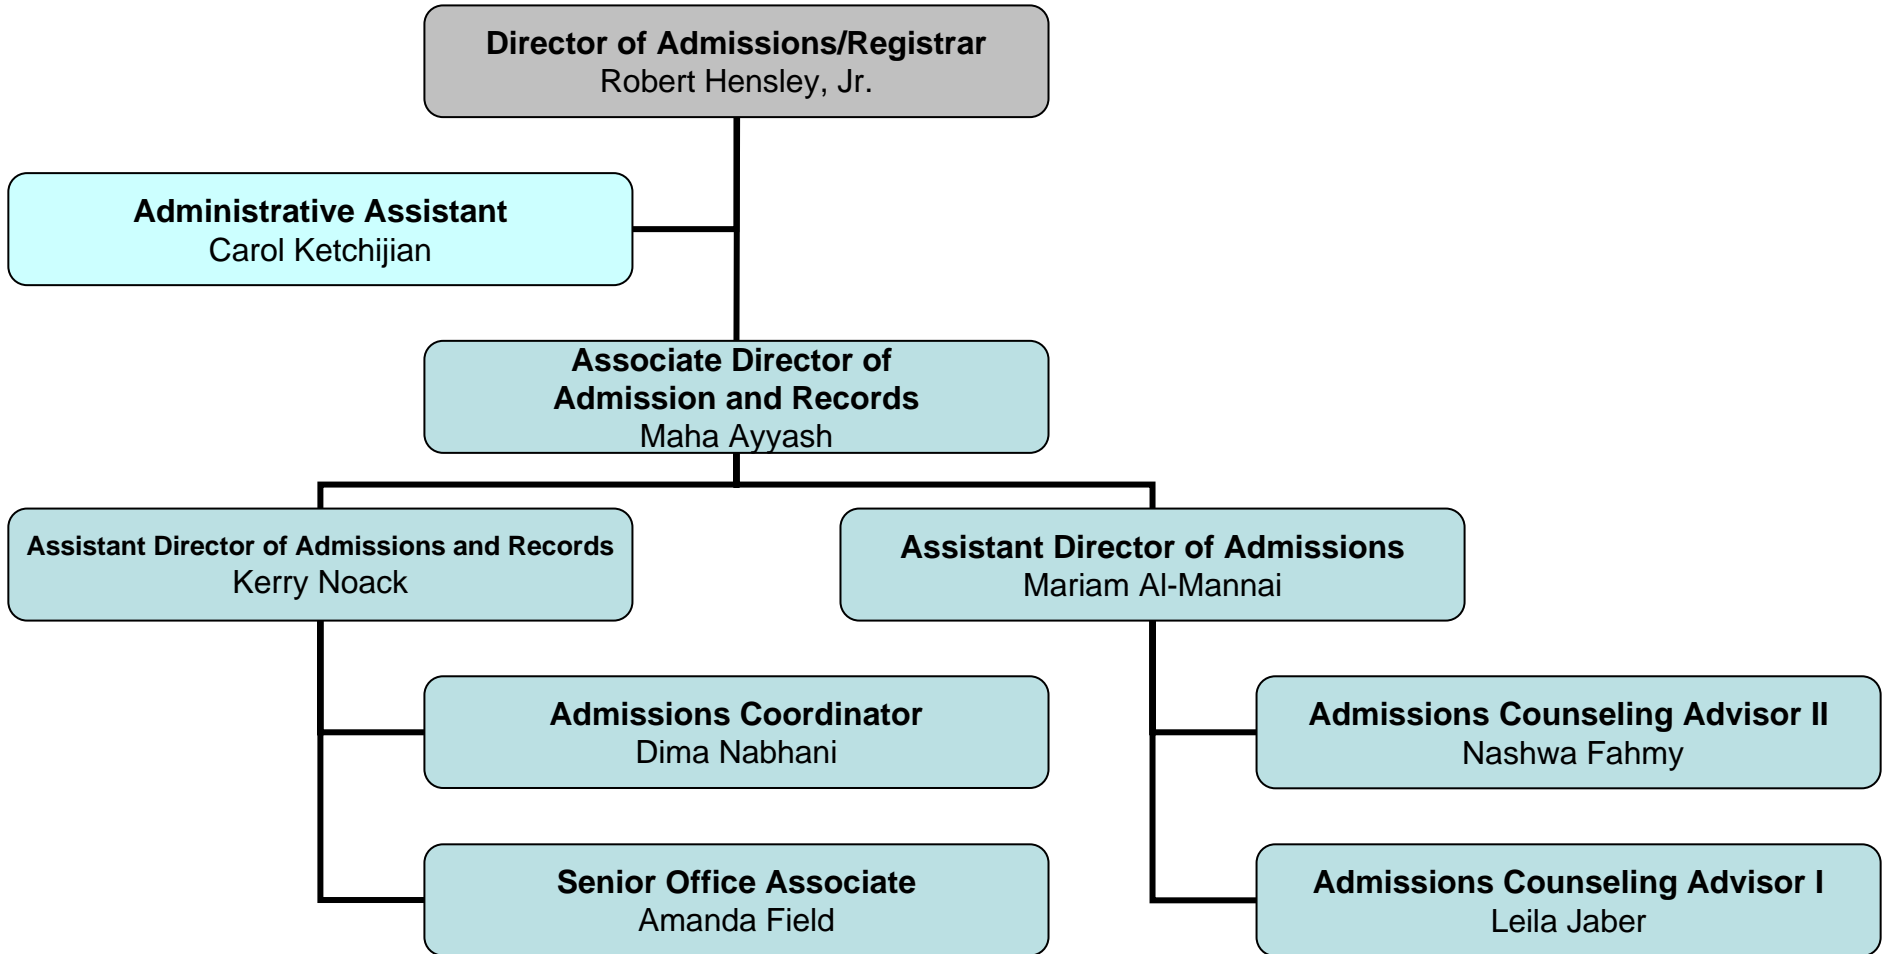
Director of Admissions/Registrar
Robert Hensley, Jr.

Administrative Assistant
Carol Ketchijian

Associate Director of Admission and Records
Maha Ayyash

Assistant Director of Admissions and Records
Kerry Noack

Assistant Director of Admissions
Mariam Al-Mannai

Admissions Coordinator
Dima Nabhani

Senior Office Associate
Amanda Field

Admissions Counseling Advisor II
Nashwa Fahmy

Admissions Counseling Advisor I
Leila Jaber